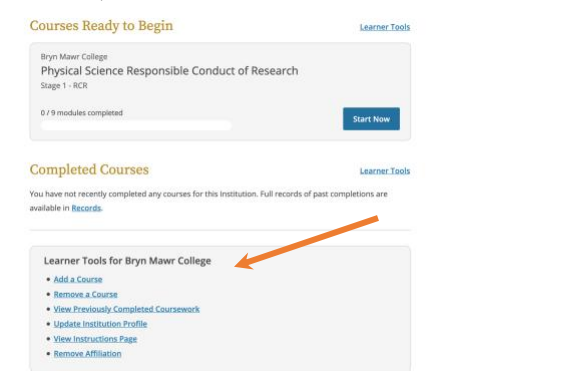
Courses Ready to Begin

Learner Tools

Bryn Mawr College
Physical Science Responsible Conduct of Research
Stage 1 - RCR

0 / 9 modules completed

Start Now

Completed Courses

Learner Tools

You have not recently completed any courses for this institution. Full records of past completions are available in Records.

Learner Tools for Bryn Mawr College

- Add a Course
- Remove a Course
- View Previously Completed Coursework
- Update Institution Profile
- View Instructions Page
- Remove Affiliation